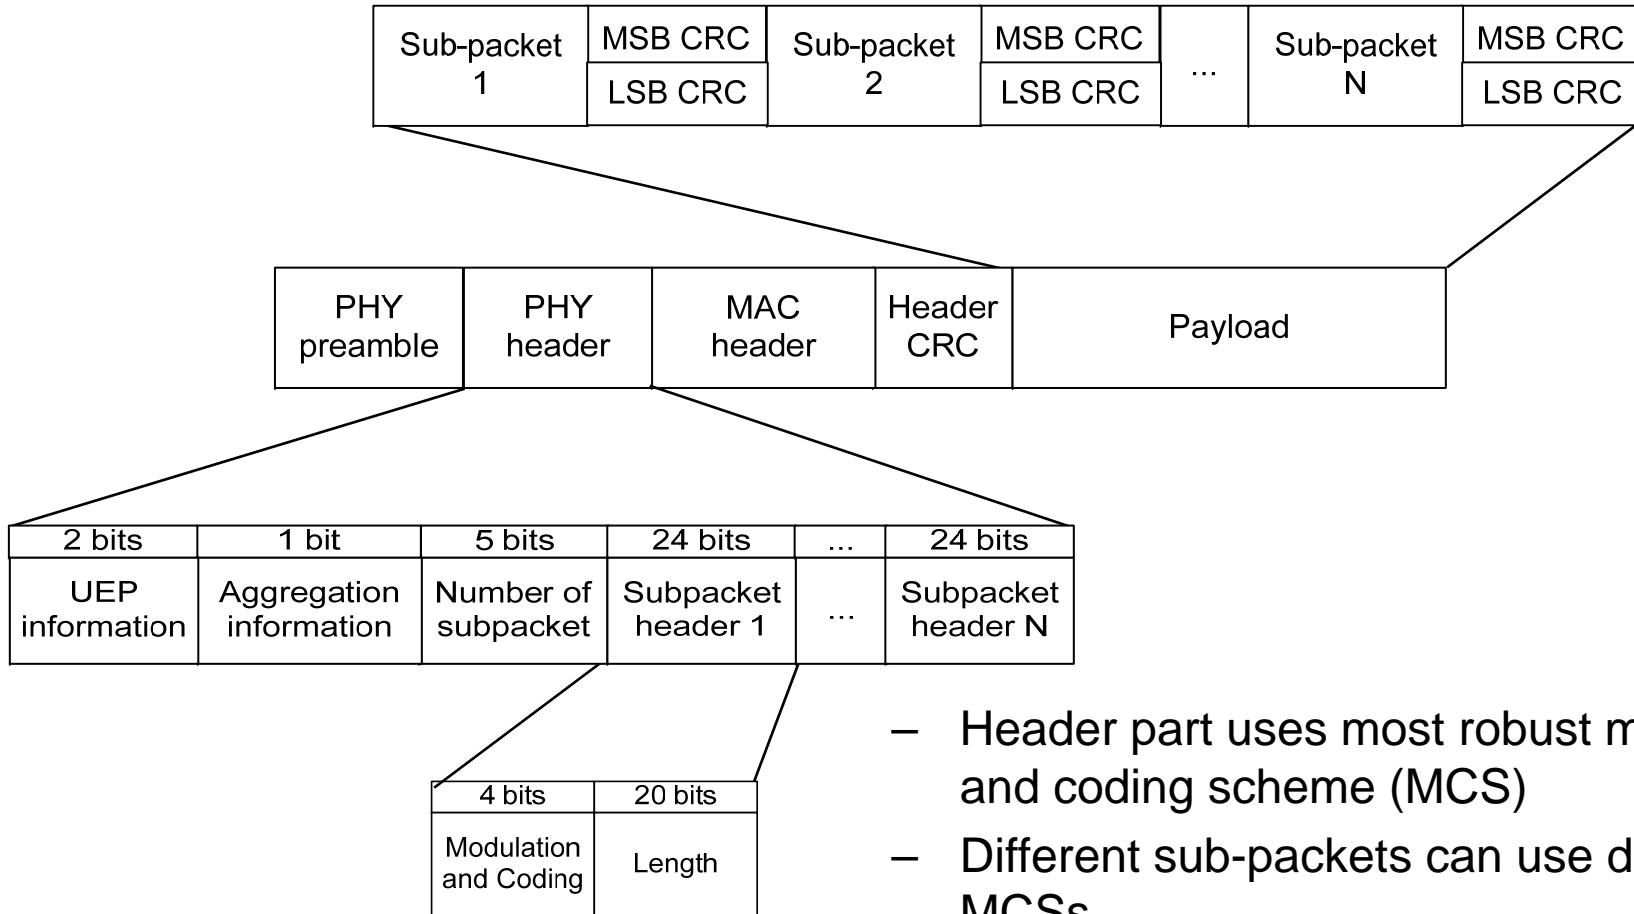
| Sub-packet 1 | MSB CRC / LSB CRC | Sub-packet 2 | MSB CRC / LSB CRC | ... | Sub-packet N | MSB CRC / LSB CRC |
|---|---|---|---|---|---|---|

| PHY preamble | PHY header | MAC header | Header CRC | Payload |
|---|---|---|---|---|

| 2 bits | 1 bit | 5 bits | 24 bits | ... | 24 bits |
|---|---|---|---|---|---|
| UEP information | Aggregation information | Number of subpacket | Subpacket header 1 | ... | Subpacket header N |

| 4 bits | 20 bits |
|---|---|
| Modulation and Coding | Length |

– Header part uses most robust m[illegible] and coding scheme (MCS)

– Different sub-packets can use d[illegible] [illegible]